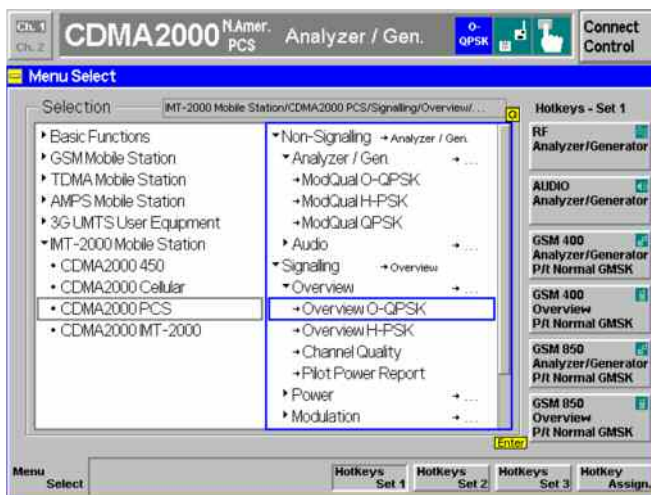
CH1 Ch. 2

CDMA2000 N.Amer. PCS Analyzer / Gen.

O-QPSK

Connect Control

Menu Select

Selection IMT-2000 Mobile Station/CDMA2000 PCS/Signalling/Overview/...

Hotkeys - Set 1

- Basic Functions
- GSM Mobile Station
- TDMA Mobile Station
- AMPS Mobile Station
- 3G UMTS User Equipment
- IMT-2000 Mobile Station
- • CDMA2000 450
- • CDMA2000 Cellular
- • CDMA2000 PCS
- • CDMA2000 IMT-2000

- Non-Signaling → Analyzer / Gen.
- Analyzer / Gen. → ...
- →ModQual O-QPSK
- →ModQual H-PSK
- →ModQual QPSK
- Audio → ...
- Signalling → Overview
- Overview → ...
- →Overview O-QPSK
- →Overview H-PSK
- →Channel Quality
- →Pilot Power Report
- Power → ...
- Modulation → ...

Enter

RF Analyzer/Generator

AUDIO Analyzer/Generator

GSM 400 Analyzer/Generator P/t Normal GMSK

GSM 400 Overview P/t Normal GMSK

GSM 850 Analyzer/Generator P/t Normal GMSK

GSM 850 Overview P/t Normal GMSK

Menu Select

HotKeys Set 1

HotKeys Set 2

HotKeys Set 3

HotKey Assign.